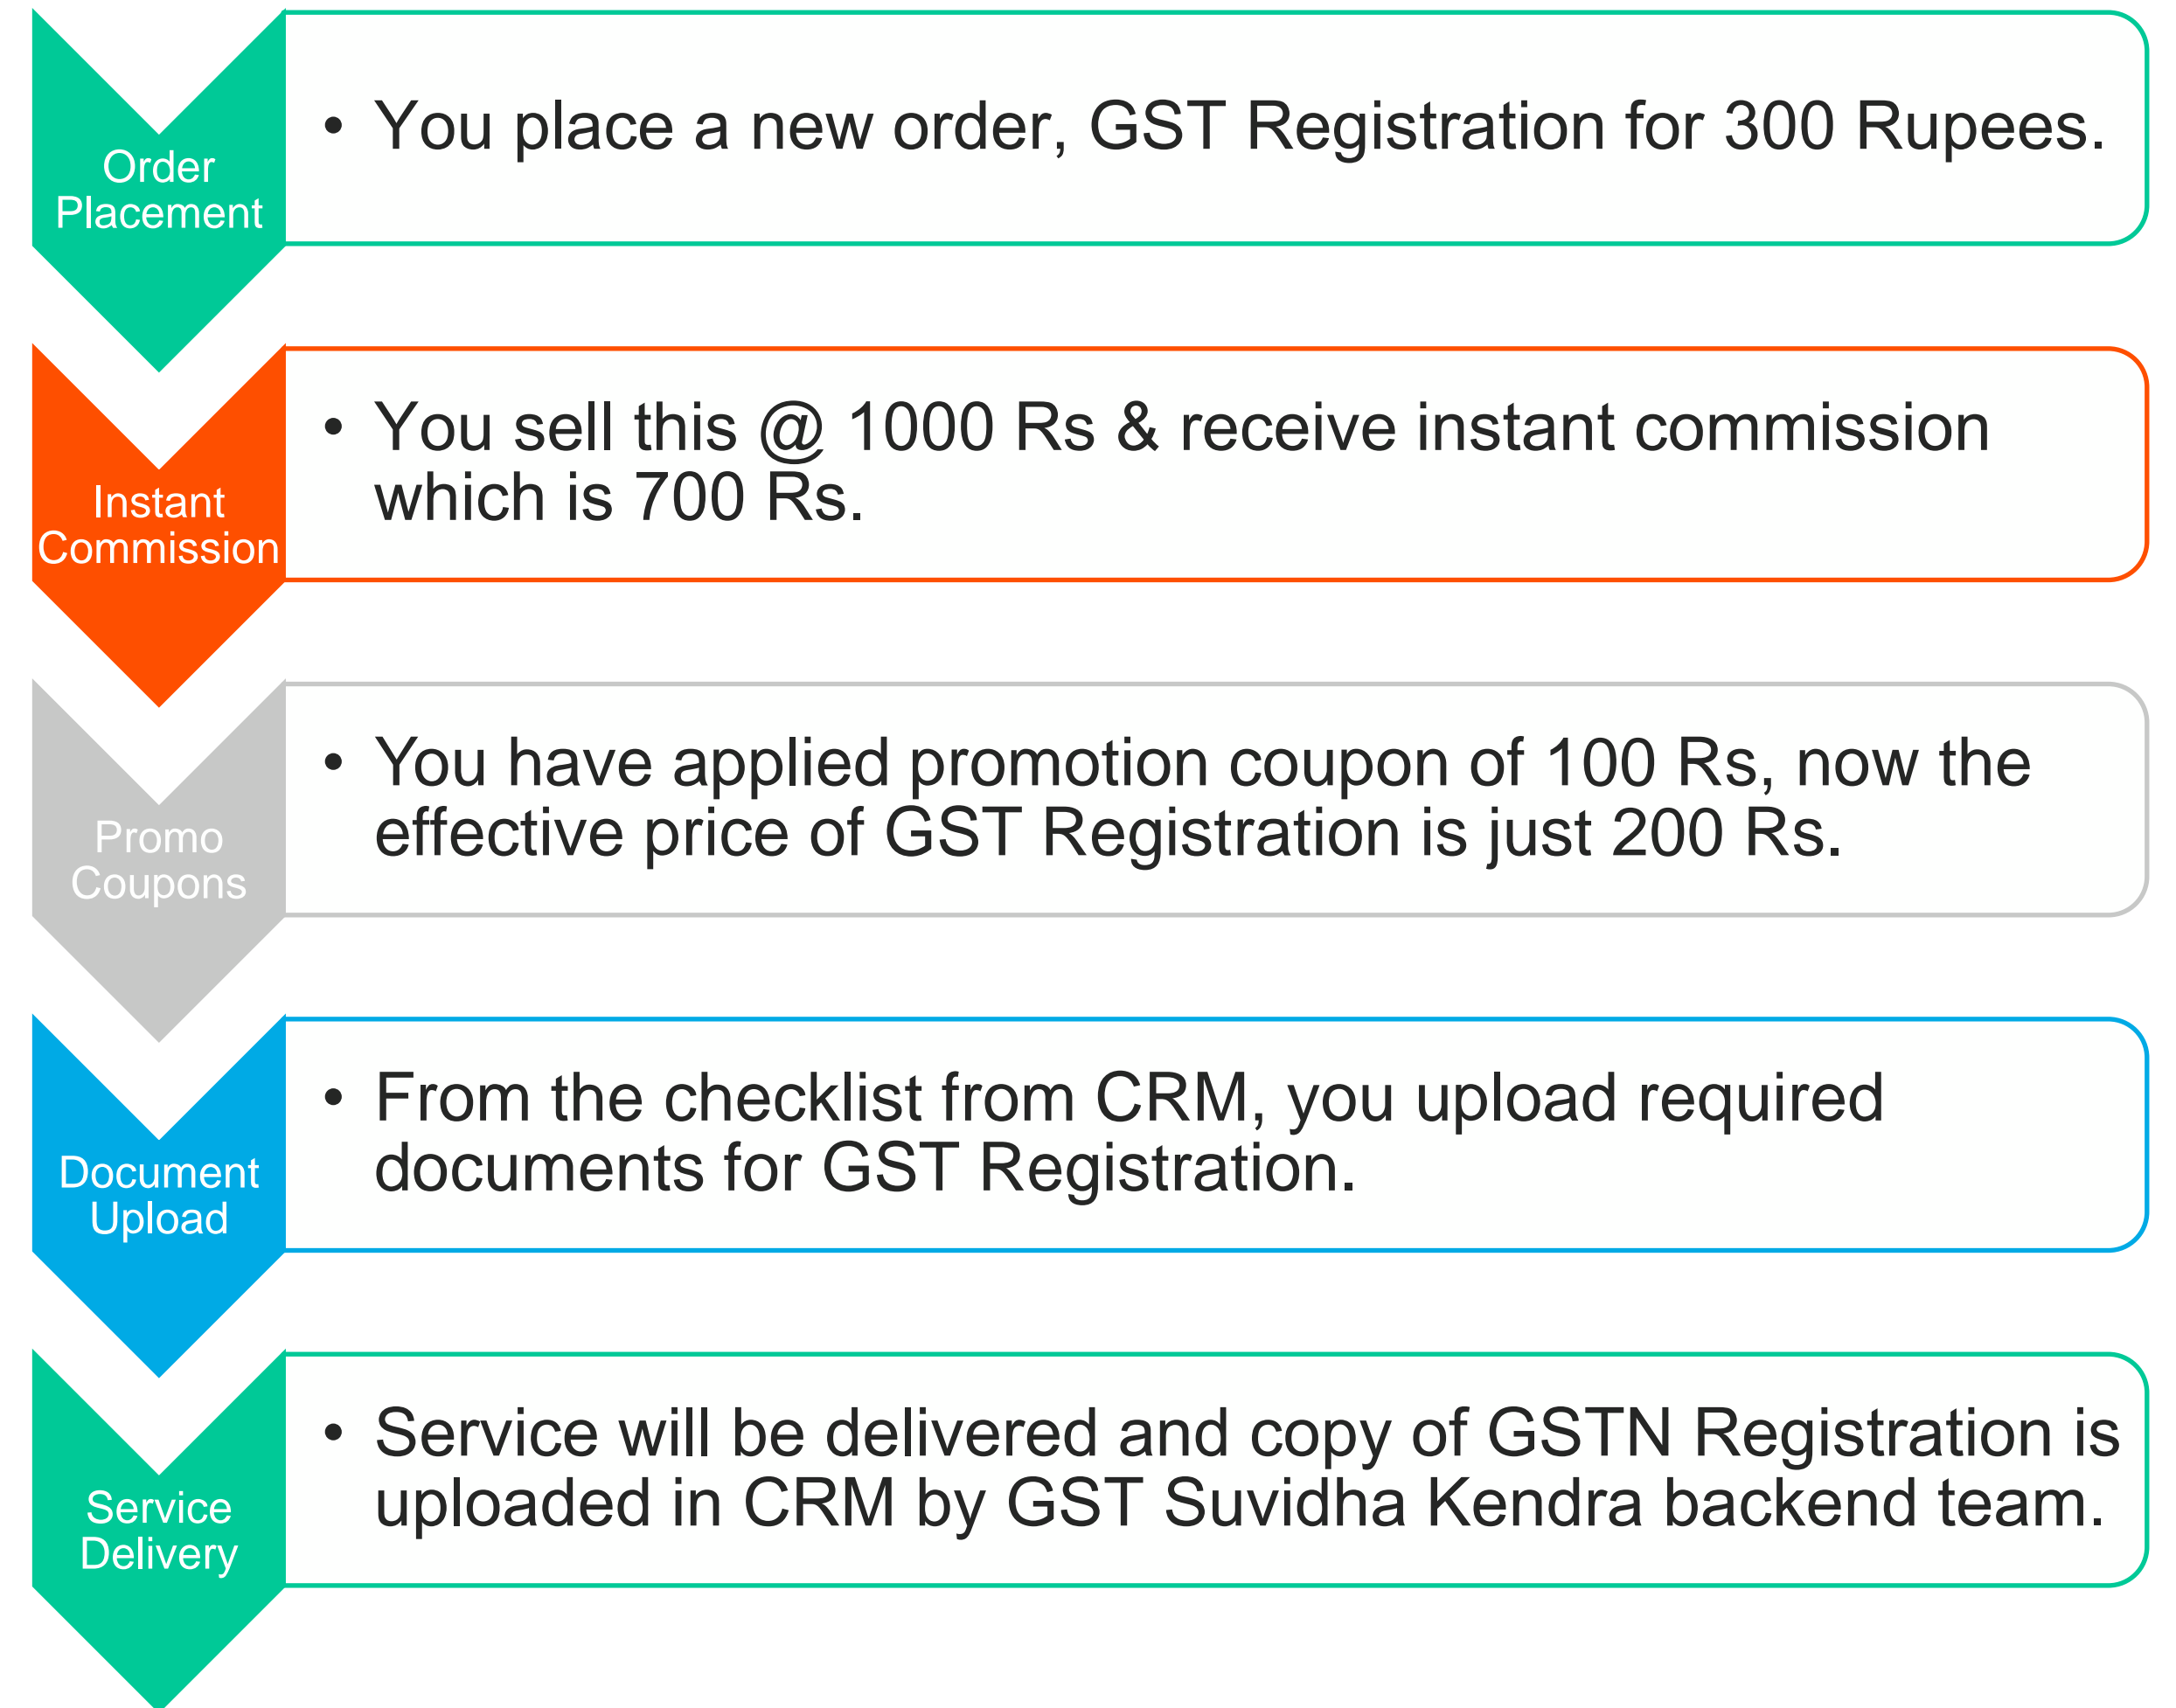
Order Placement

• You place a new order, GST Registration for 300 Rupees.

Instant Commission

• You sell this @ 1000 Rs & receive instant commission which is 700 Rs.

Promo Coupons

• You have applied promotion coupon of 100 Rs, now the effective price of GST Registration is just 200 Rs.

Document Upload

• From the checklist from CRM, you upload required documents for GST Registration.

Service Delivery

• Service will be delivered and copy of GSTN Registration is uploaded in CRM by GST Suvidha Kendra backend team.